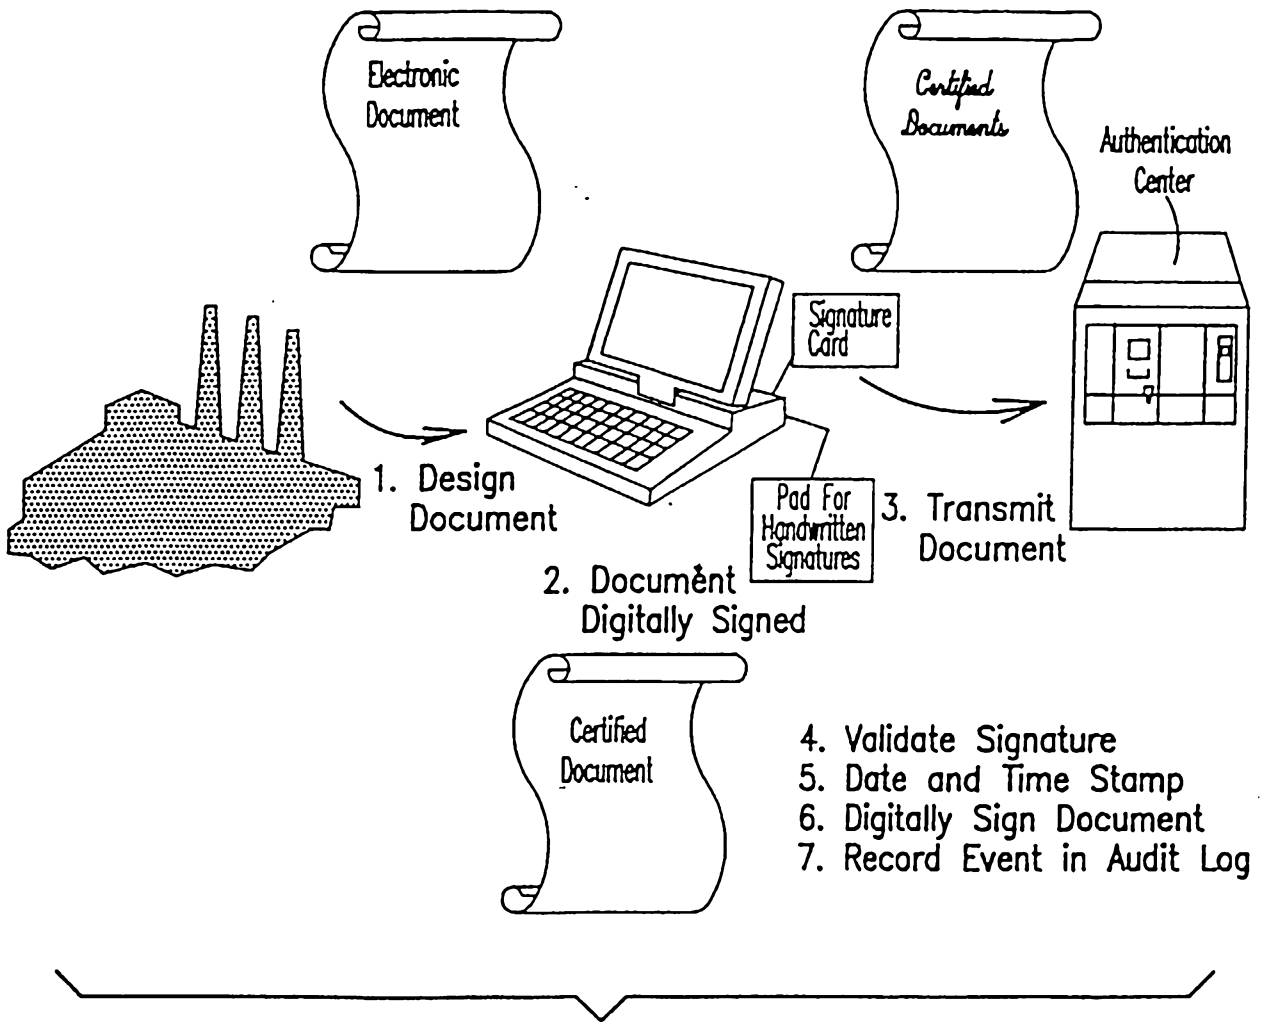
Electronic Document

Certified Documents

Authentication Center

Signature Card

1. Design Document

Pad For Handwritten Signatures

3. Transmit Document

2. Document Digitally Signed

Certified Document

4. Validate Signature
5. Date and Time Stamp
6. Digitally Sign Document
7. Record Event in Audit Log